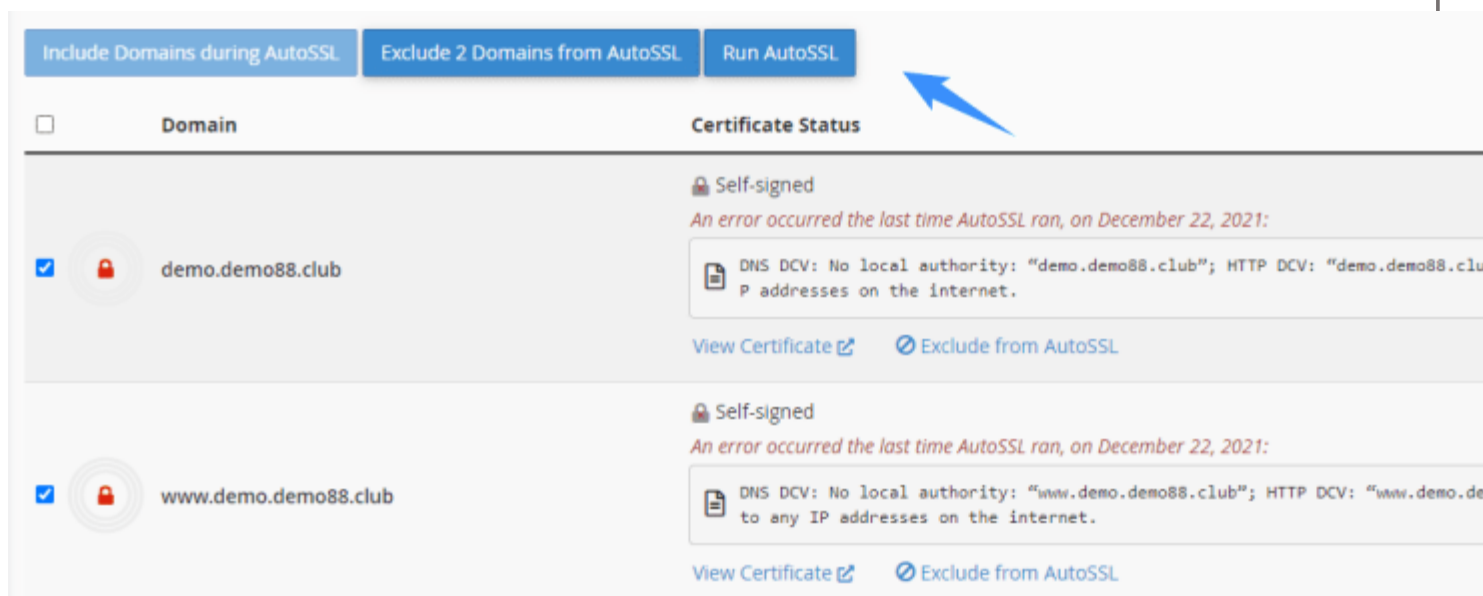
Include Domains during AutoSSL | Exclude 2 Domains from AutoSSL | Run AutoSSL

Domain | Certificate Status

demo.demo88.club

Self-signed

An error occurred the last time AutoSSL ran, on December 22, 2021:

DNS DCV: No local authority: "demo.demo88.club"; HTTP DCV: "demo.demo88.clu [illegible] P addresses on the internet.

View Certificate | Exclude from AutoSSL

www.demo.demo88.club

Self-signed

An error occurred the last time AutoSSL ran, on December 22, 2021:

DNS DCV: No local authority: "www.demo.demo88.club"; HTTP DCV: "www.demo.de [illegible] to any IP addresses on the internet.

View Certificate | Exclude from AutoSSL